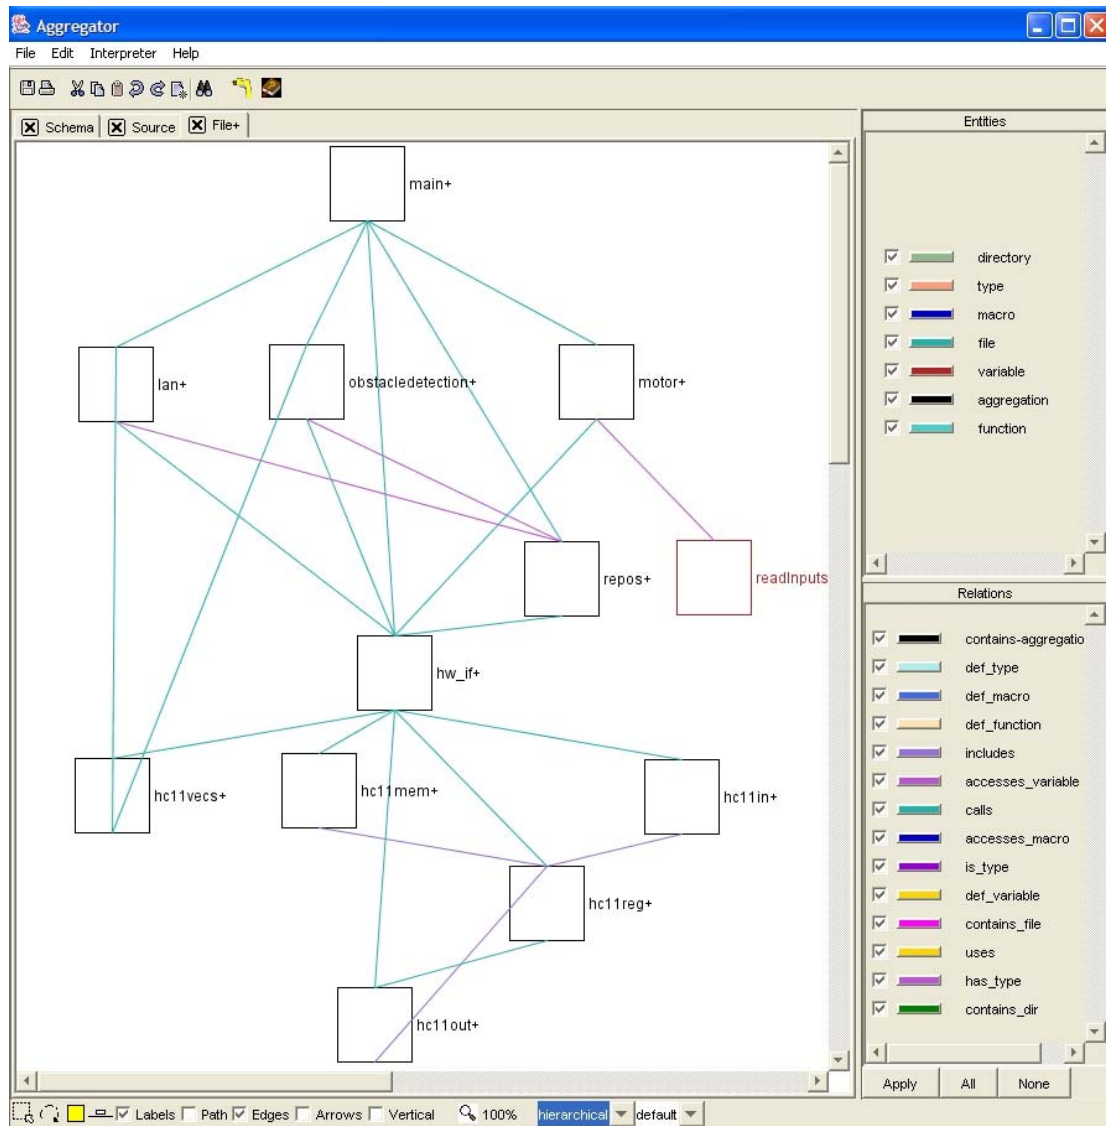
Aggregator

File Edit Interpreter Help

Schema | Source | File+

main+

lan+

obstacledetection+

motor+

repos+

readInputs

hw_if+

hc11vecs+

hc11mem+

hc11in+

hc11reg+

hc11out+

Entities

directory
type
macro
file
variable
aggregation
function

Relations

contains-aggregatio
def_type
def_macro
def_function
includes
accesses_variable
calls
accesses_macro
is_type
def_variable
contains_file
uses
has_type
contains_dir

Apply All None

Labels Path Edges Arrows Vertical 100% hierarchical default